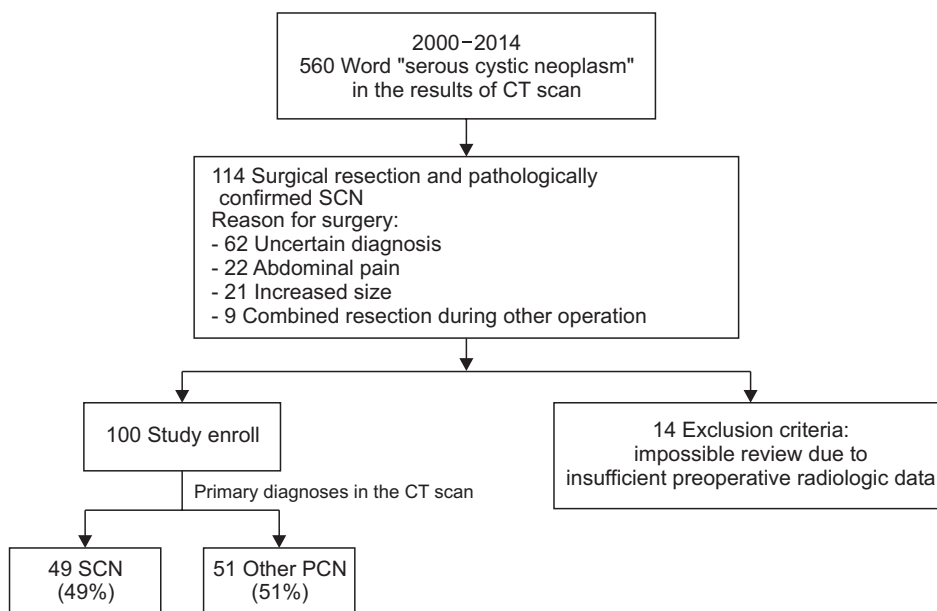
2000–2014
560 Word "serous cystic neoplasm" in the results of CT scan

114 Surgical resection and pathologically confirmed SCN
Reason for surgery:
- 62 Uncertain diagnosis
- 22 Abdominal pain
- 21 Increased size
- 9 Combined resection during other operation

100 Study enroll

14 Exclusion criteria: impossible review due to insufficient preoperative radiologic data

Primary diagnoses in the CT scan

49 SCN (49%)

51 Other PCN (51%)